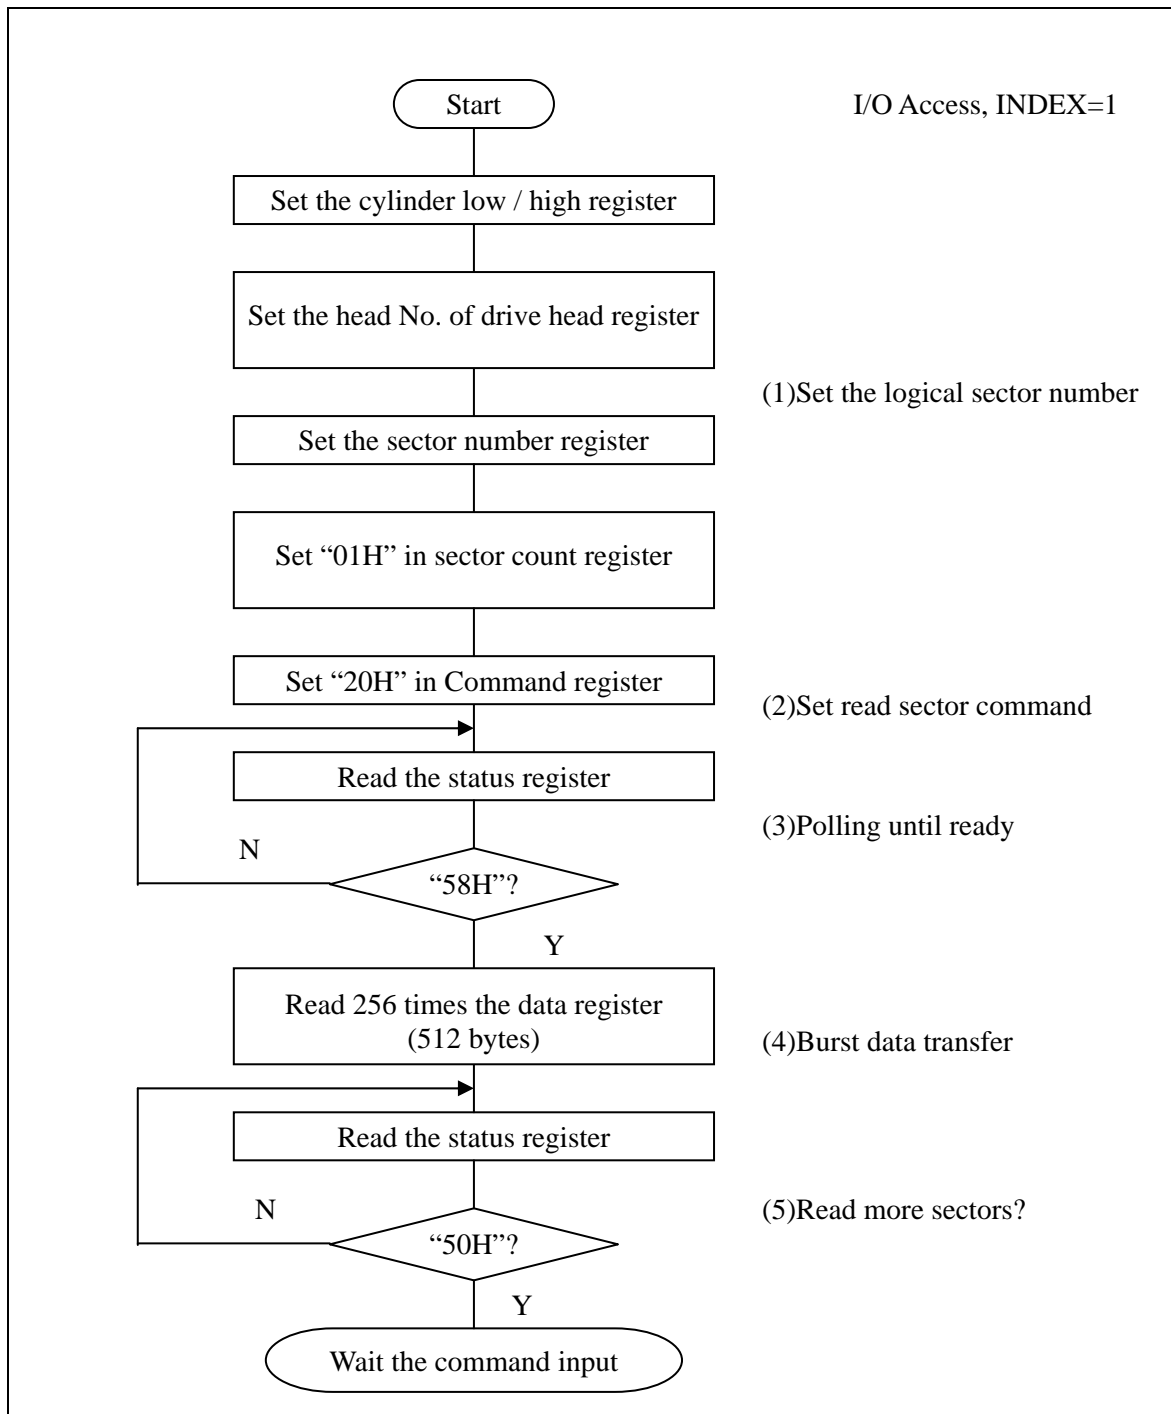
Start

I/O Access, INDEX=1

Set the cylinder low / high register

Set the head No. of drive head register

(1)Set the logical sector number

Set the sector number register

Set “01H” in sector count register

Set “20H” in Command register

(2)Set read sector command

Read the status register

(3)Polling until ready

N

“58H”?

Y

Read 256 times the data register (512 bytes)

(4)Burst data transfer

Read the status register

N

(5)Read more sectors?

“50H”?

Y

Wait the command input